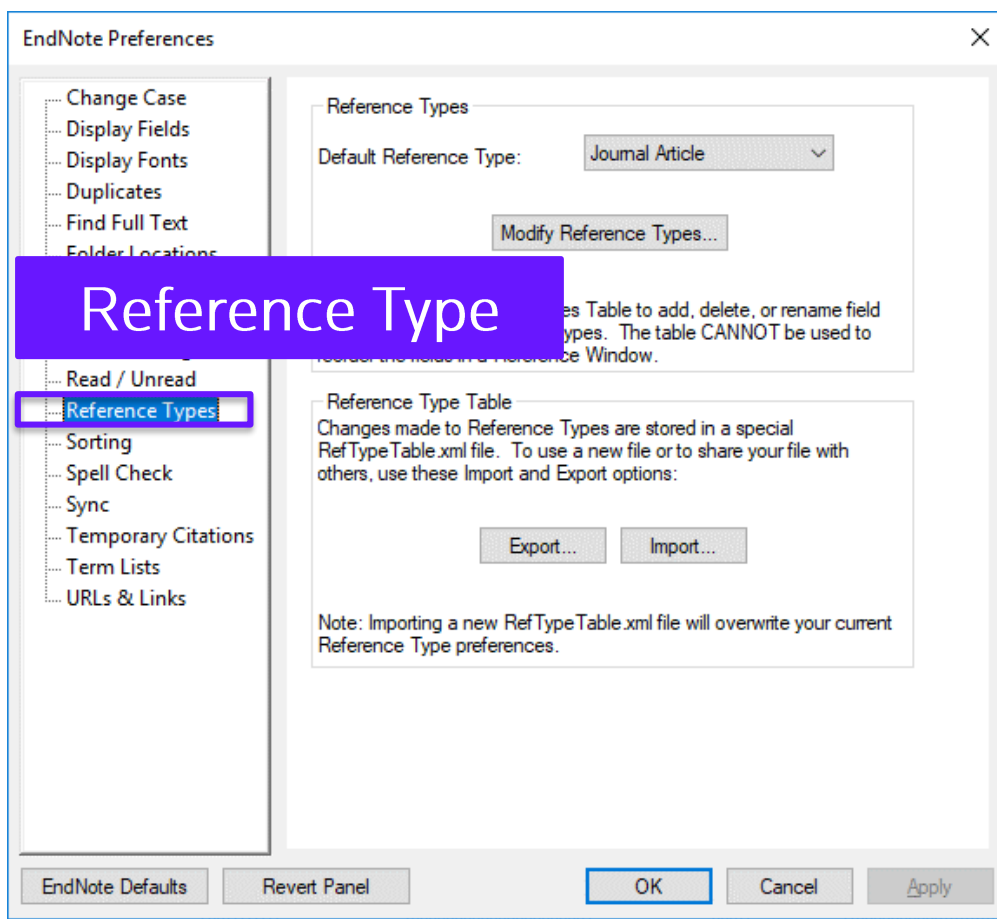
EndNote Preferences

Change Case
Display Fields
Display Fonts
Duplicates
Find Full Text
Folder Locations
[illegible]
Read / Unread
Reference Types
Sorting
Spell Check
Sync
Temporary Citations
Term Lists
URLs & Links

Reference Type

Reference Types

Default Reference Type: Journal Article

Modify Reference Types...

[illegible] es Table to add, delete, or rename field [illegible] ypes. The table CANNOT be used to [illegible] Window.

Reference Type Table

Changes made to Reference Types are stored in a special RefTypeTable.xml file. To use a new file or to share your file with others, use these Import and Export options:

Export...
Import...

Note: Importing a new RefTypeTable.xml file will overwrite your current Reference Type preferences.

EndNote Defaults
Revert Panel
OK
Cancel
Apply